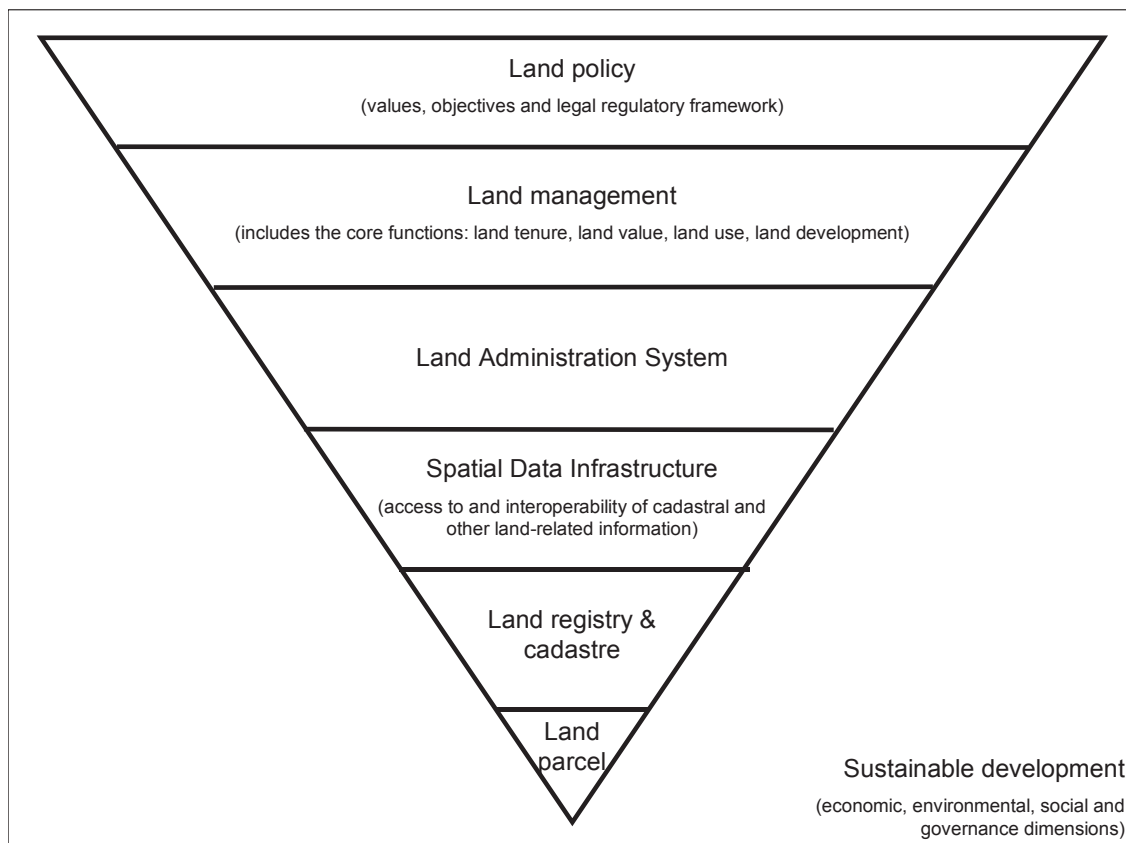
Land policy
(values, objectives and legal regulatory framework)

Land management
(includes the core functions: land tenure, land value, land use, land development)

Land Administration System

Spatial Data Infrastructure
(access to and interoperability of cadastral and other land-related information)

Land registry & cadastre

Land parcel

Sustainable development
(economic, environmental, social and governance dimensions)